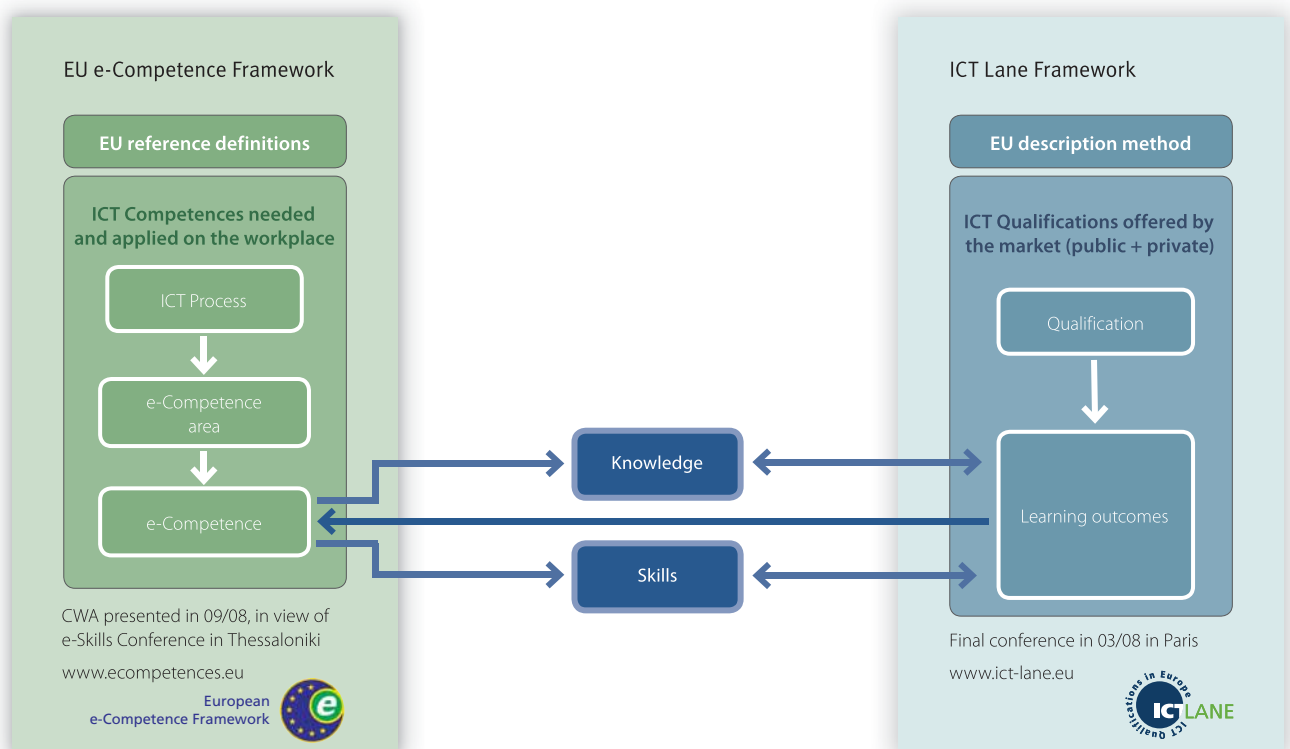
EU e-Competence Framework

EU reference definitions

ICT Competences needed and applied on the workplace

ICT Process

e-Competence area

e-Competence

CWA presented in 09/08, in view of e-Skills Conference in Thessaloniki

www.ecompetences.eu

European e-Competence Framework

e

Knowledge

Skills

ICT Lane Framework

EU description method

ICT Qualifications offered by the market (public + private)

Qualification

Learning outcomes

Final conference in 03/08 in Paris

www.ict-lane.eu

ICT Qualifications in Europe

ICT LANE